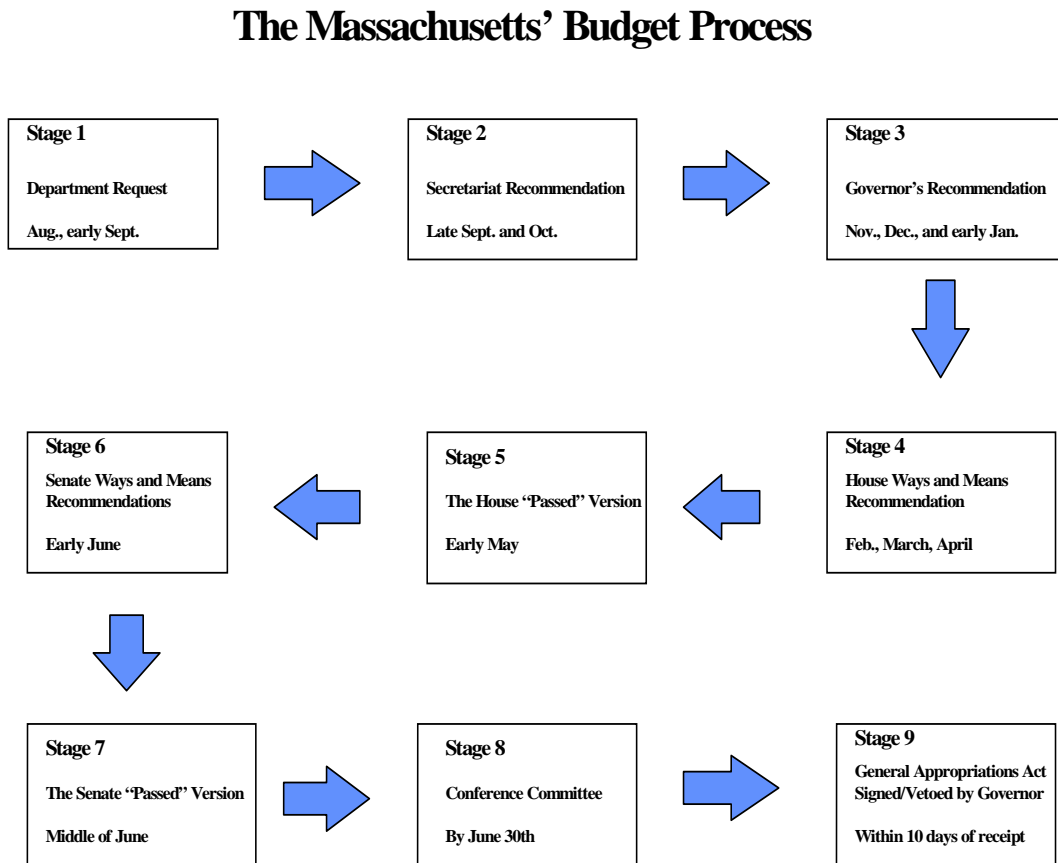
The Massachusetts' Budget Process

Stage 1

Department Request

Aug., early Sept.

Stage 2

Secretariat Recommendation

Late Sept. and Oct.

Stage 3

Governor's Recommendation

Nov., Dec., and early Jan.

Stage 4

House Ways and Means Recommendation

Feb., March, April

Stage 5

The House "Passed" Version

Early May

Stage 6

Senate Ways and Means Recommendations

Early June

Stage 7

The Senate "Passed" Version

Middle of June

Stage 8

Conference Committee

By June 30th

Stage 9

General Appropriations Act Signed/Vetoed by Governor

Within 10 days of receipt